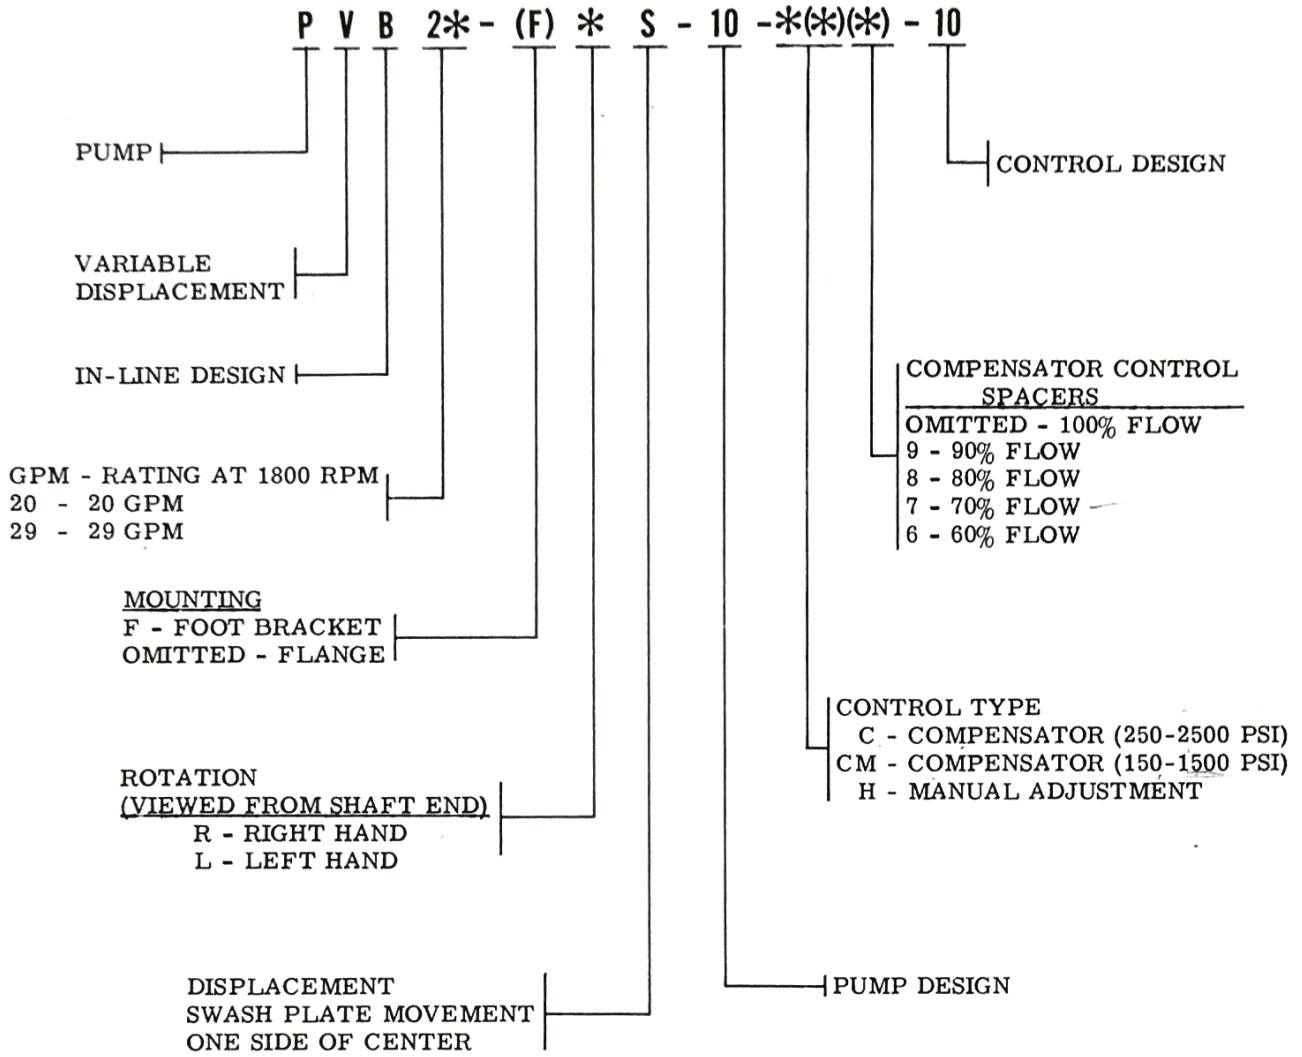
P V B 2* - (F) * S - 10 -*(*)(*) - 10

PUMP

VARIABLE DISPLACEMENT

IN-LINE DESIGN

GPM - RATING AT 1800 RPM
20 - 20 GPM
29 - 29 GPM

MOUNTING
F - FOOT BRACKET
OMITTED - FLANGE

ROTATION
(VIEWED FROM SHAFT END)
R - RIGHT HAND
L - LEFT HAND

DISPLACEMENT
SWASH PLATE MOVEMENT
ONE SIDE OF CENTER

CONTROL DESIGN

COMPENSATOR CONTROL SPACERS
OMITTED - 100% FLOW
9 - 90% FLOW
8 - 80% FLOW
7 - 70% FLOW
6 - 60% FLOW

CONTROL TYPE
C - COMPENSATOR (250-2500 PSI)
CM - COMPENSATOR (150-1500 PSI)
H - MANUAL ADJUSTMENT

PUMP DESIGN